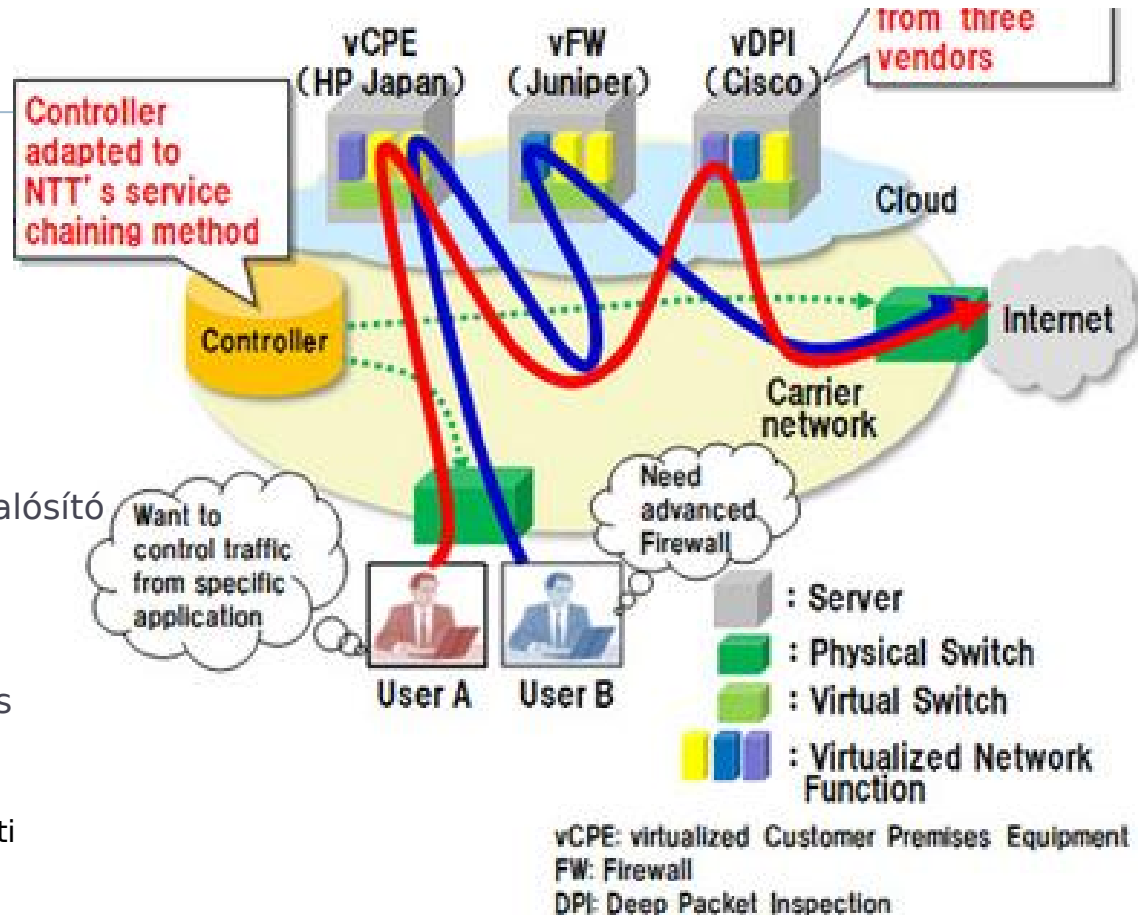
from three vendors

vCPE (HP Japan)

vFW (Juniper)

vDPI (Cisco)

Controller adapted to NTT's service chaining method

Cloud

Controller

Internet

Carrier network

alósító

Want to control traffic from specific application

Need advanced Firewall

s

ti

User A

User B

: Server

: Physical Switch

: Virtual Switch

: Virtualized Network Function

vCPE: virtualized Customer Premises Equipment
FW: Firewall
DPI: Deep Packet Inspection